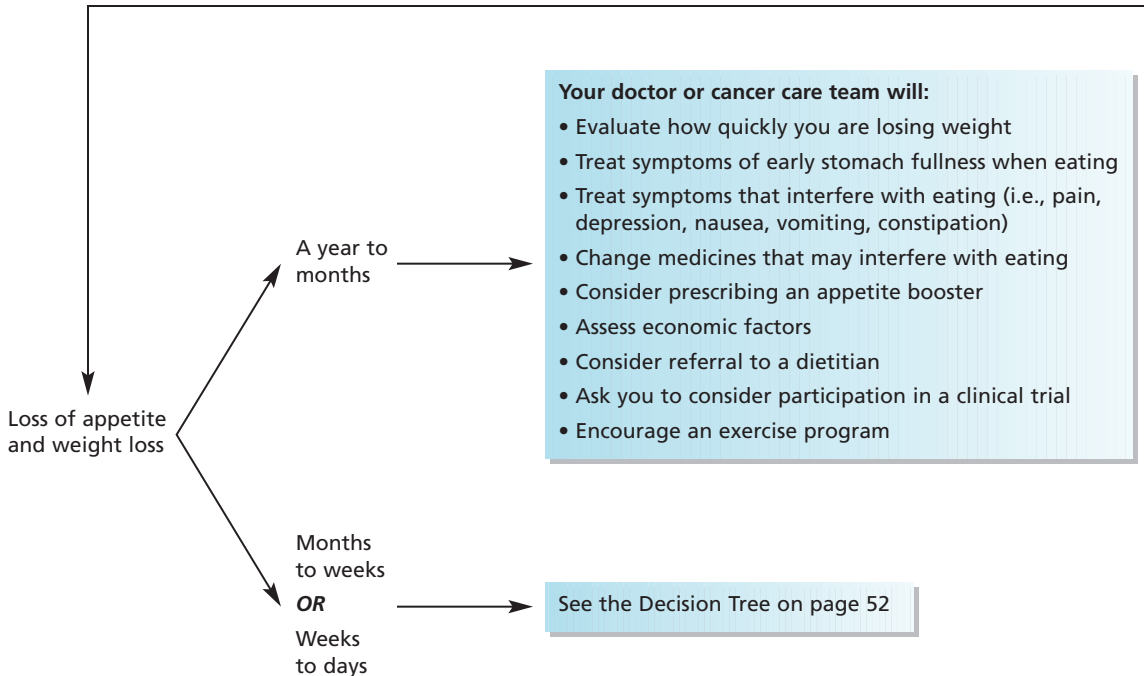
Loss of appetite and weight loss

A year to months

Your doctor or cancer care team will:
• Evaluate how quickly you are losing weight
• Treat symptoms of early stomach fullness when eating
• Treat symptoms that interfere with eating (i.e., pain, depression, nausea, vomiting, constipation)
• Change medicines that may interfere with eating
• Consider prescribing an appetite booster
• Assess economic factors
• Consider referral to a dietitian
• Ask you to consider participation in a clinical trial
• Encourage an exercise program

Months to weeks
***OR***
Weeks to days

See the Decision Tree on page 52